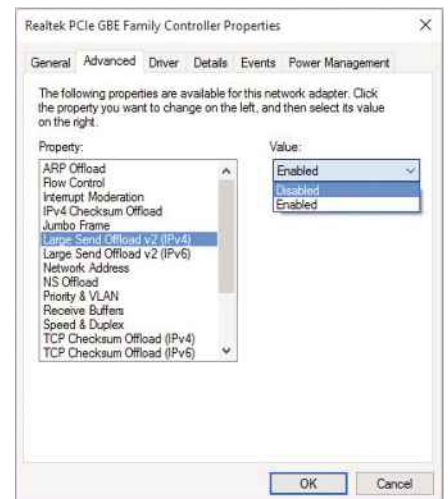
Realtek PCIe GBE Family Controller Properties ×

General Advanced Driver Details Events Power Management

The following properties are available for this network adapter. Click the property you want to change on the left, and then select its value on the right.

Property:
ARP Offload
Flow Control
Interrupt Moderation
IPv4 Checksum Offload
Jumbo Frame
Large Send Offload v2 (IPv4)
Large Send Offload v2 (IPv6)
Network Address
NS Offload
Priority & VLAN
Receive Buffers
Speed & Duplex
TCP Checksum Offload (IPv4)
TCP Checksum Offload (IPv6)

Value:
Enabled
Disabled
Enabled

OK Cancel